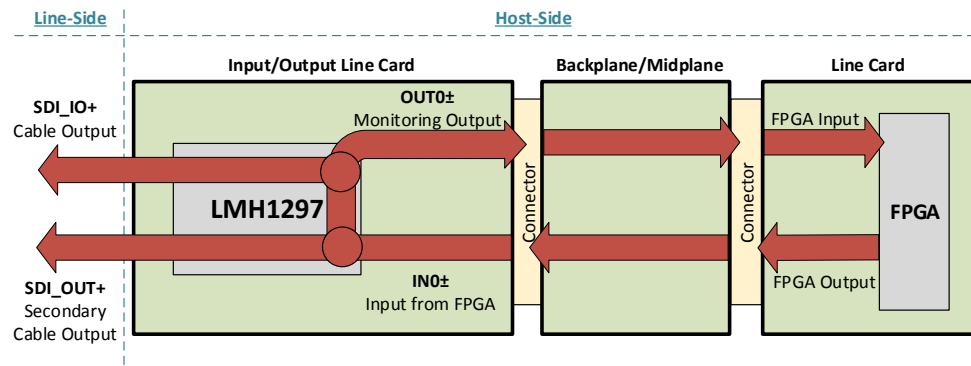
Line-Side

Host-Side

Input/Output Line Card

Backplane/Midplane

Line Card

SDI_IO+
Cable Output

OUT0±
Monitoring Output

FPGA Input

LMH1297

Connector

Connector

FPGA

IN0±
Input from FPGA

FPGA Output

SDI_OUT+
Secondary
Cable Output